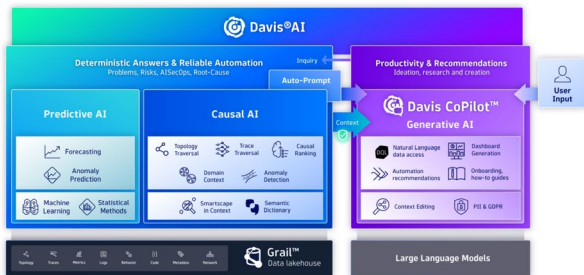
Davis®AI

Deterministic Answers & Reliable Automation
Problems, Risks, AISecOps, Root-Cause

Inquiry

Auto-Prompt

Predictive AI

Forecasting

Anomaly Prediction

Machine Learning

Statistical Methods

Causal AI

Topology Traversal

Trace Traversal

Causal Ranking

Domain Context

Anomaly Detection

Smartscape in Context

Semantic Dictionary

Context

Productivity & Recommendations
Ideation, research and creation

Davis CoPilot™
Generative AI

Natural Language data access

Dashboard Generation

Automation recommendations

Onboarding, how-to guides

Context Editing

PII & GDPR

User Input

Topology Traces Metrics Logs Behavior Code Metadata Network

Grail™
Data lakehouse

Large Language Models